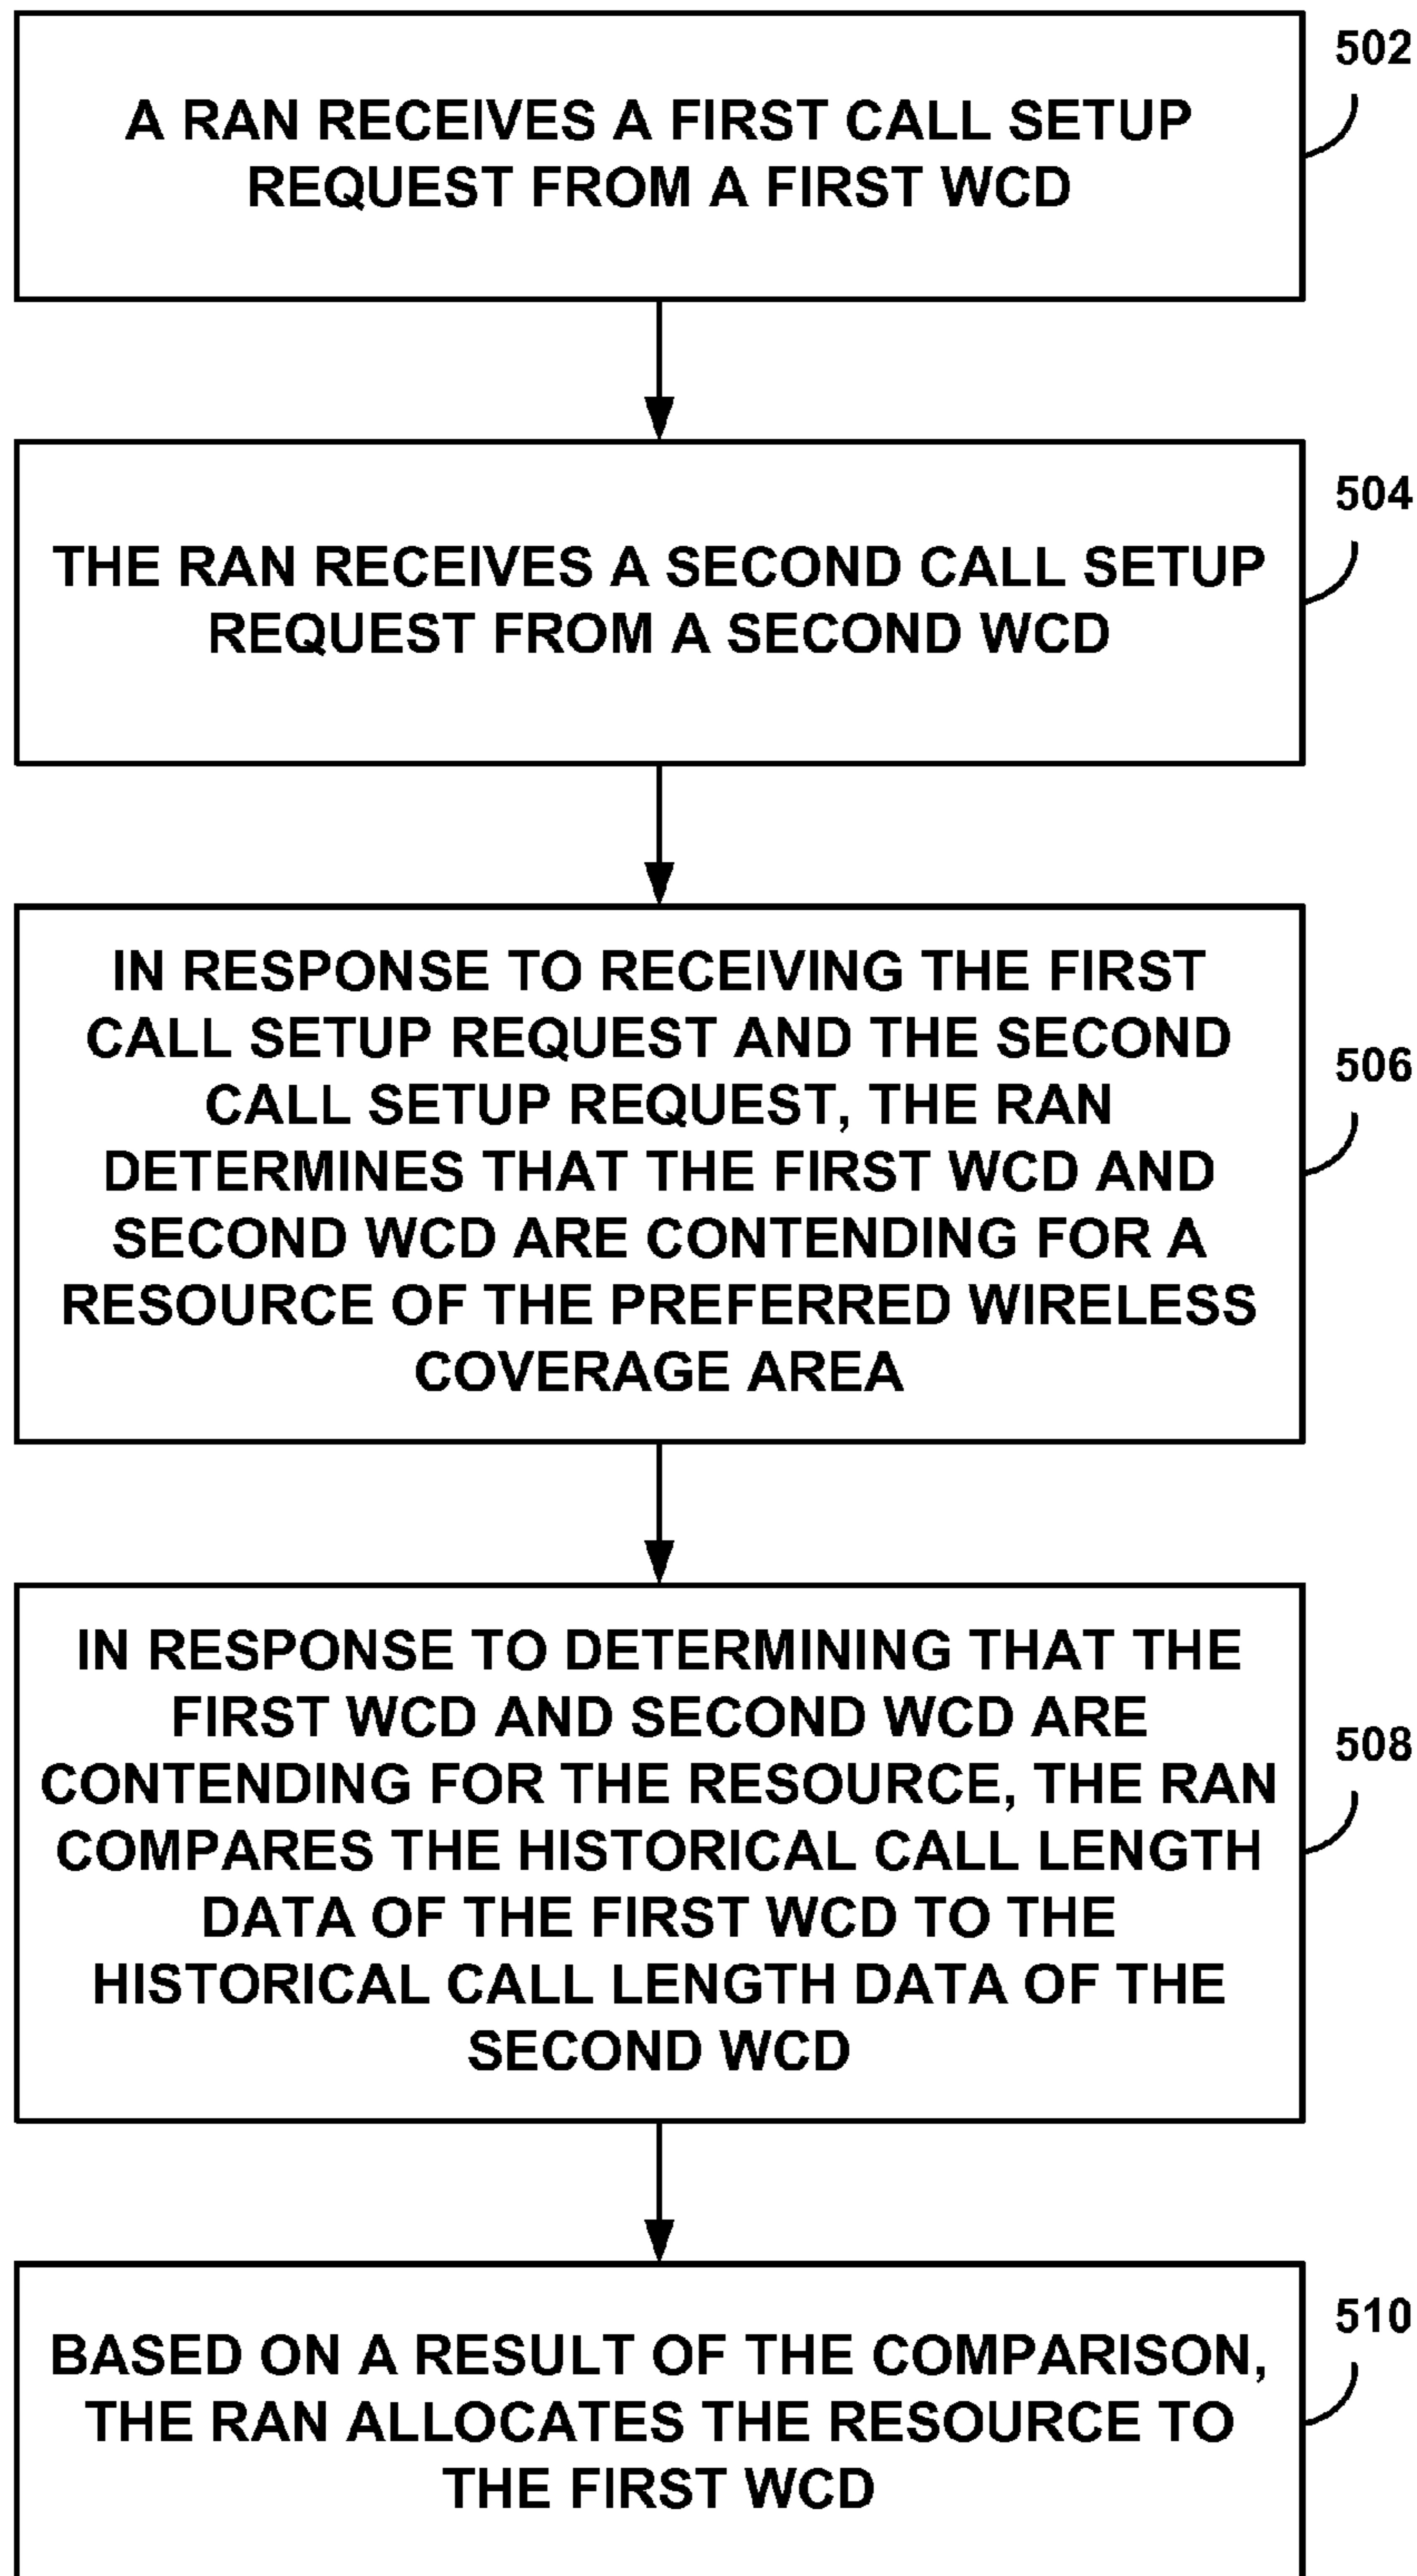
A RAN RECEIVES A FIRST CALL SETUP REQUEST FROM A FIRST WCD

502

THE RAN RECEIVES A SECOND CALL SETUP REQUEST FROM A SECOND WCD

504

IN RESPONSE TO RECEIVING THE FIRST CALL SETUP REQUEST AND THE SECOND CALL SETUP REQUEST, THE RAN DETERMINES THAT THE FIRST WCD AND SECOND WCD ARE CONTENDING FOR A RESOURCE OF THE PREFERRED WIRELESS COVERAGE AREA

506

IN RESPONSE TO DETERMINING THAT THE FIRST WCD AND SECOND WCD ARE CONTENDING FOR THE RESOURCE, THE RAN COMPARES THE HISTORICAL CALL LENGTH DATA OF THE FIRST WCD TO THE HISTORICAL CALL LENGTH DATA OF THE SECOND WCD

508

BASED ON A RESULT OF THE COMPARISON, THE RAN ALLOCATES THE RESOURCE TO THE FIRST WCD

510